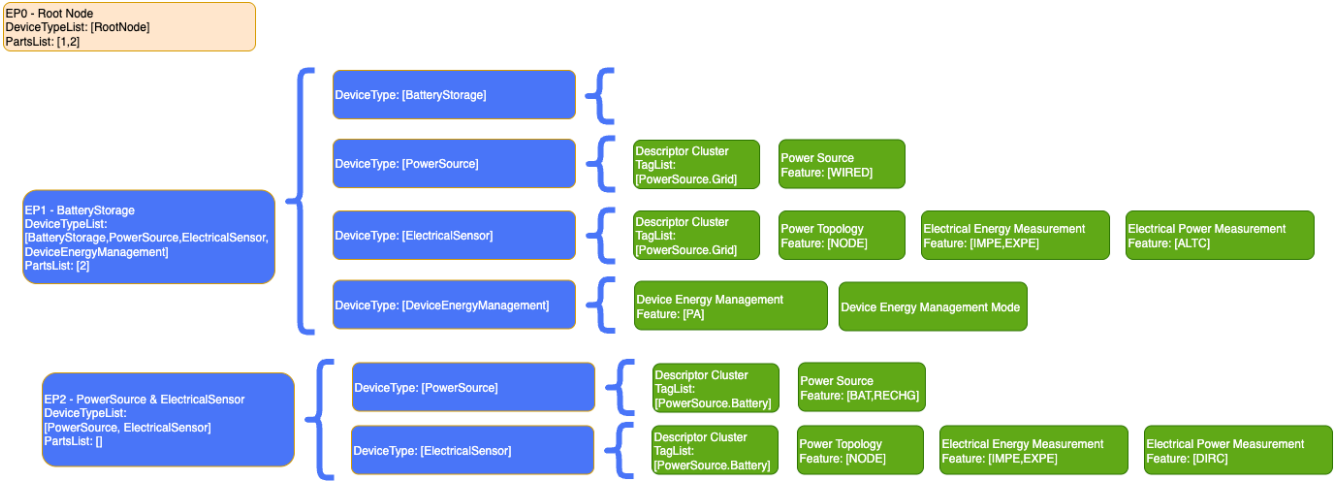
EP0 - Root Node
DeviceTypeList: [RootNode]
PartsList: [1,2]

EP1 - BatteryStorage
DeviceTypeList:
[BatteryStorage,PowerSource,ElectricalSensor,
DeviceEnergyManagement]
PartsList: [2]

DeviceType: [BatteryStorage]

DeviceType: [PowerSource]

Descriptor Cluster
TagList:
[PowerSource.Grid]

Power Source
Feature: [WIRED]

DeviceType: [ElectricalSensor]

Descriptor Cluster
TagList:
[PowerSource.Grid]

Power Topology
Feature: [NODE]

Electrical Energy Measurement
Feature: [IMPE,EXPE]

Electrical Power Measurement
Feature: [ALTC]

DeviceType: [DeviceEnergyManagement]

Device Energy Management
Feature: [PA]

Device Energy Management Mode

EP2 - PowerSource & ElectricalSensor
DeviceTypeList:
[PowerSource, ElectricalSensor]
PartsList: []

DeviceType: [PowerSource]

Descriptor Cluster
TagList:
[PowerSource.Battery]

Power Source
Feature: [BAT,RECHG]

DeviceType: [ElectricalSensor]

Descriptor Cluster
TagList:
[PowerSource.Battery]

Power Topology
Feature: [NODE]

Electrical Energy Measurement
Feature: [IMPE,EXPE]

Electrical Power Measurement
Feature: [DIRC]